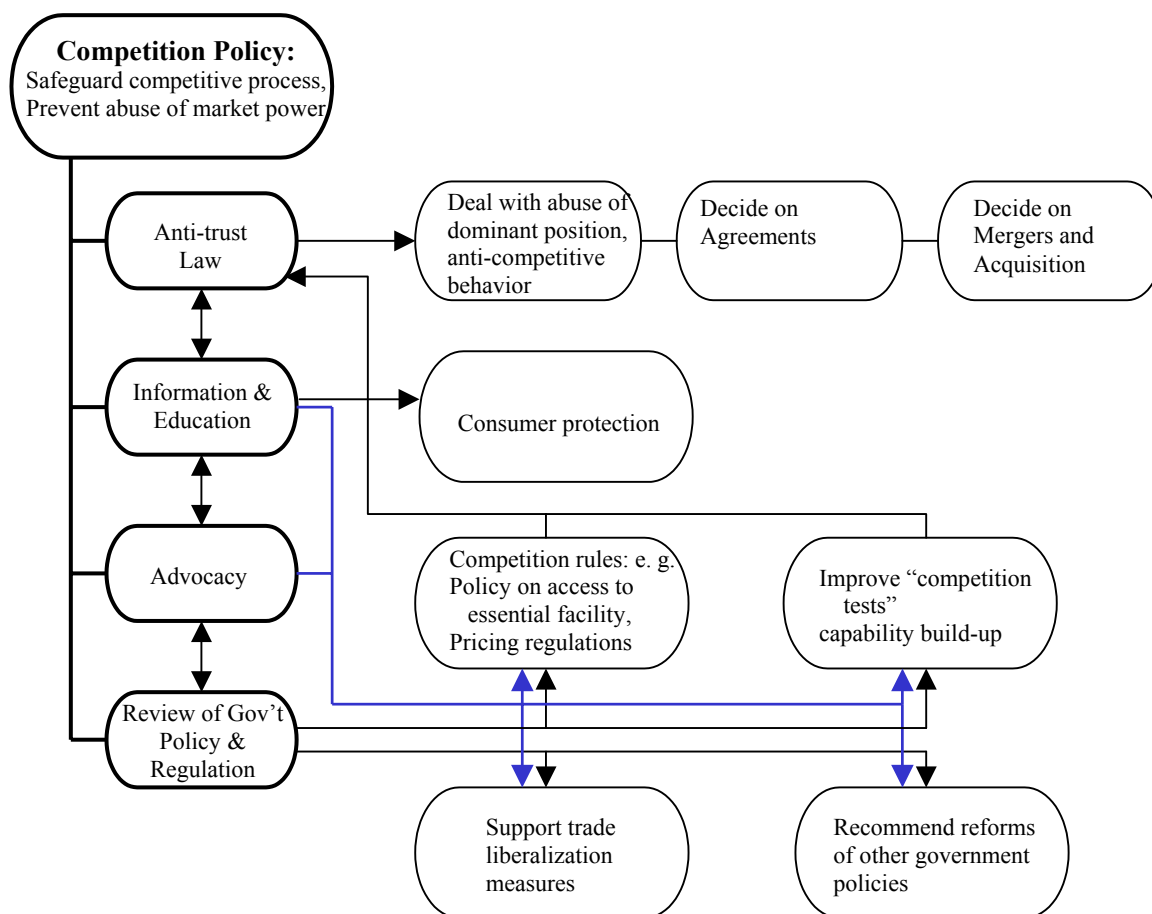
**Competition Policy:**
Safeguard competitive process, Prevent abuse of market power

Anti-trust Law

Deal with abuse of dominant position, anti-competitive behavior

Decide on Agreements

Decide on Mergers and Acquisition

Information & Education

Consumer protection

Advocacy

Competition rules: e. g. Policy on access to essential facility, Pricing regulations

Improve "competition tests" capability build-up

Review of Gov't Policy & Regulation

Support trade liberalization measures

Recommend reforms of other government policies